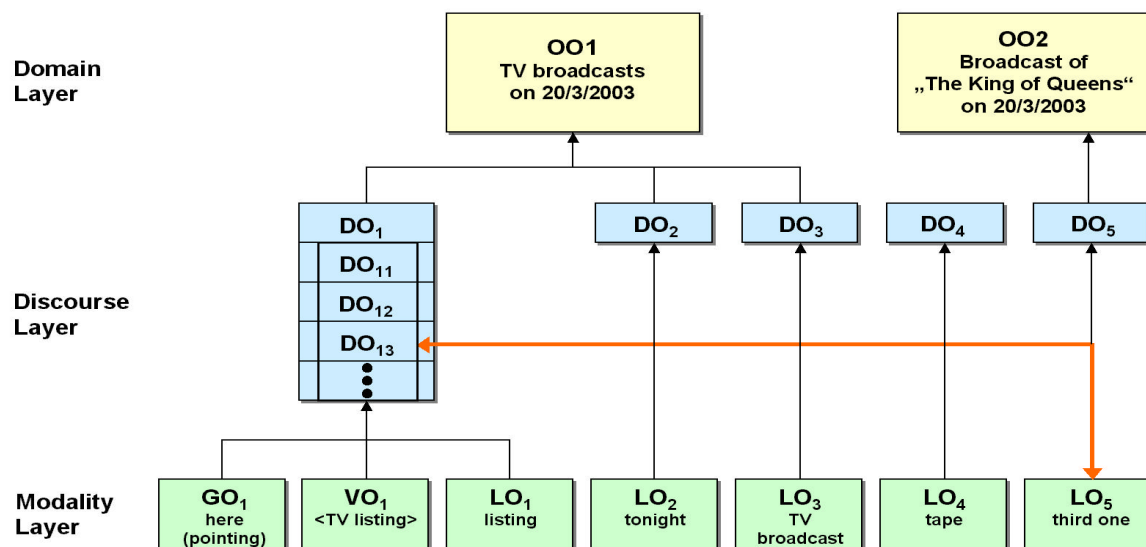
Domain Layer

OO1
TV broadcasts on 20/3/2003

OO2
Broadcast of „The King of Queens“ on 20/3/2003

Discourse Layer

$DO_1$

$DO_{11}$

$DO_{12}$

$DO_{13}$

$DO_2$

$DO_3$

$DO_4$

$DO_5$

Modality Layer

$GO_1$
here (pointing)

$VO_1$
<TV listing>

$LO_1$
listing

$LO_2$
tonight

$LO_3$
TV broadcast

$LO_4$
tape

$LO_5$
third one